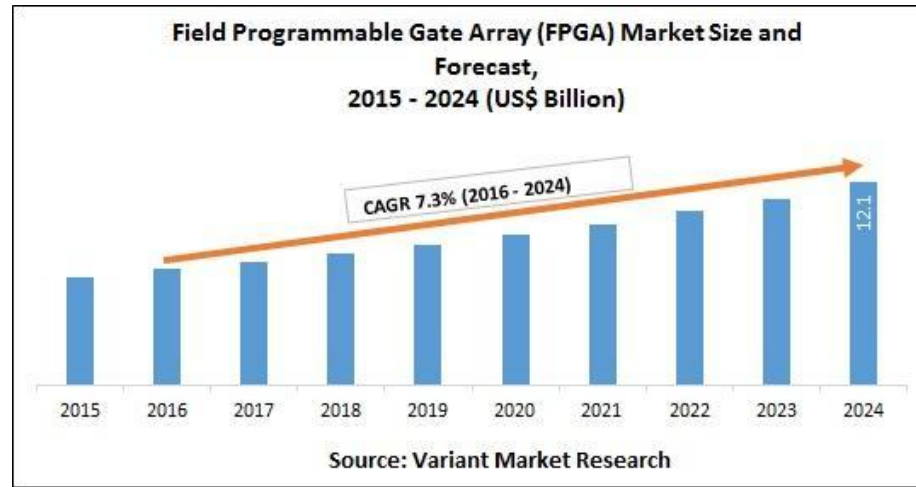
Field Programmable Gate Array (FPGA) Market Size and Forecast,
2015 - 2024 (US$ Billion)

CAGR 7.3% (2016 - 2024)

12.1

2015 2016 2017 2018 2019 2020 2021 2022 2023 2024

Source: Variant Market Research